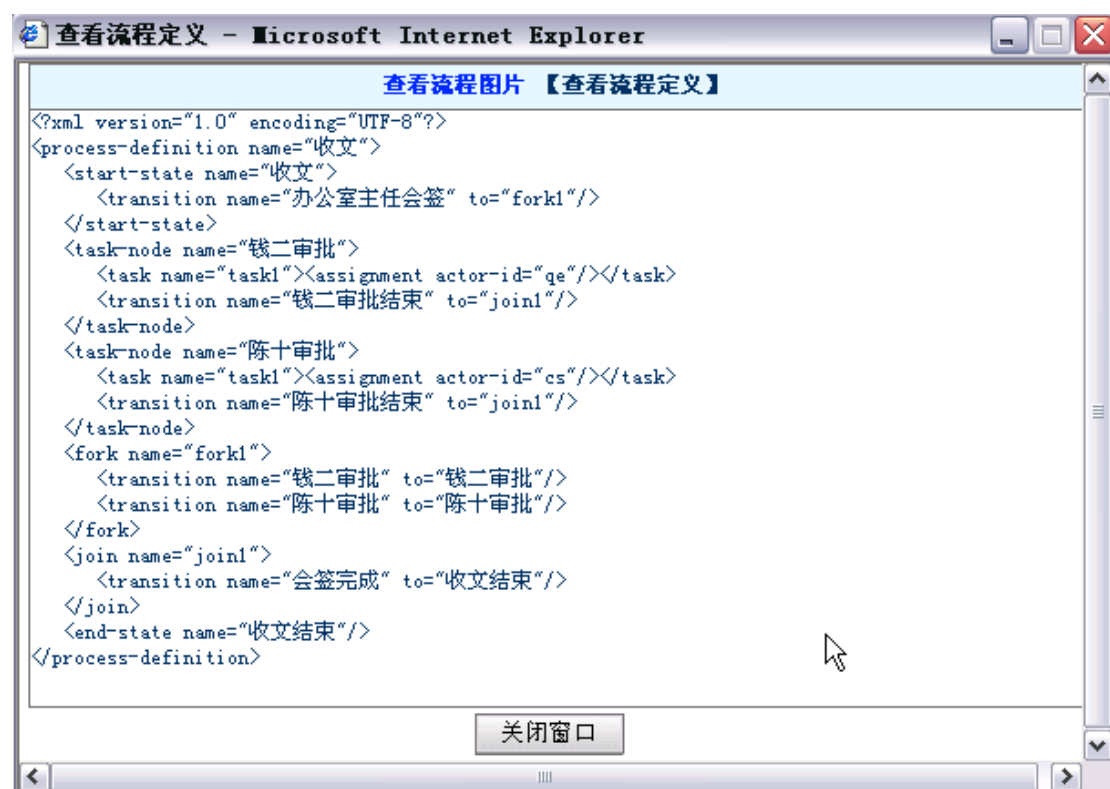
查看流程定义 - Microsoft Internet Explorer

查看流程图片 【查看流程定义】

<?xml version="1.0" encoding="UTF-8"?>
<process-definition name="收文">
<start-state name="收文">
<transition name="办公室主任会签" to="fork1"/>
</start-state>
<task-node name="钱二审批">
<task name="task1"><assignment actor-id="qe"/></task>
<transition name="钱二审批结束" to="join1"/>
</task-node>
<task-node name="陈十审批">
<task name="task1"><assignment actor-id="cs"/></task>
<transition name="陈十审批结束" to="join1"/>
</task-node>
<fork name="fork1">
<transition name="钱二审批" to="钱二审批"/>
<transition name="陈十审批" to="陈十审批"/>
</fork>
<join name="join1">
<transition name="会签完成" to="收文结束"/>
</join>
<end-state name="收文结束"/>
</process-definition>

关闭窗口